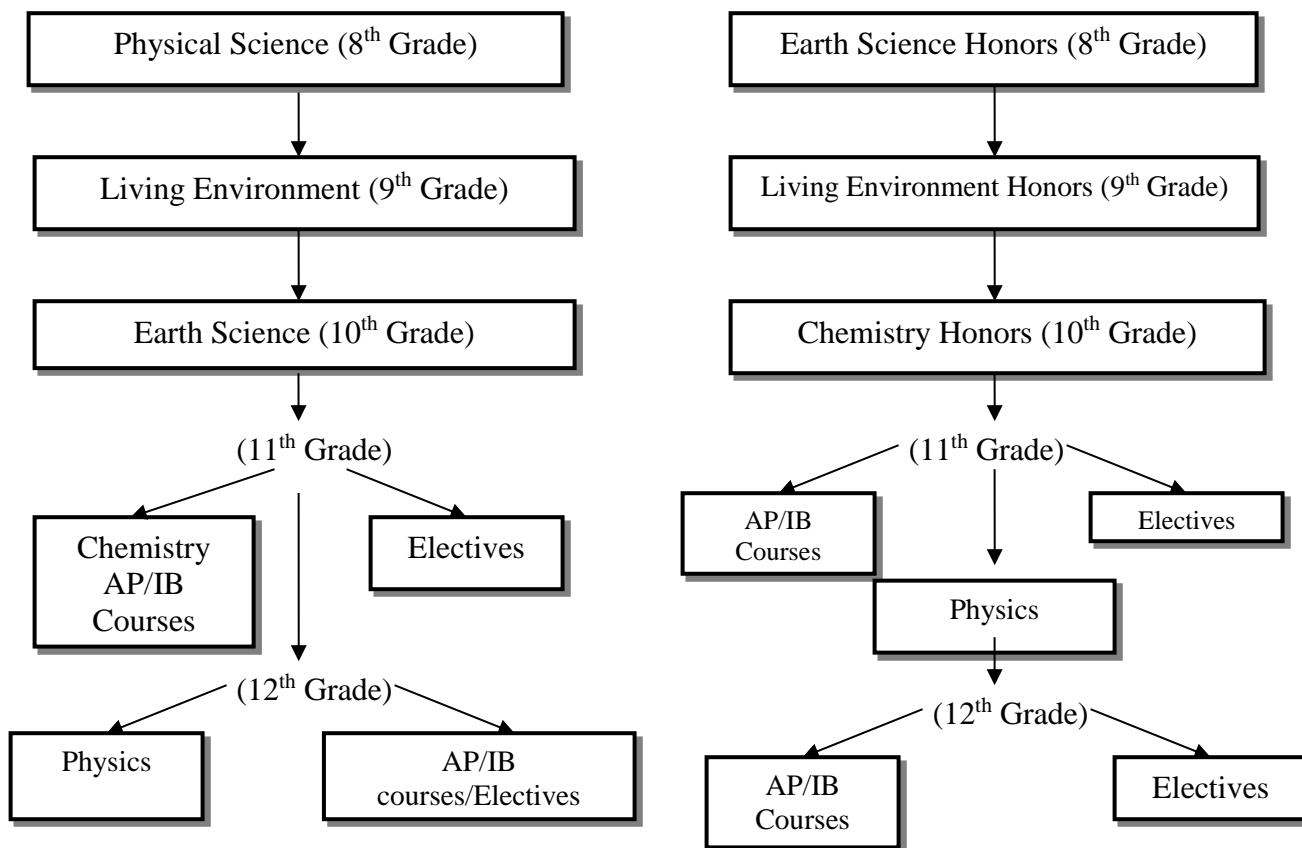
Physical Science (8$^{th}$ Grade)

Living Environment (9$^{th}$ Grade)

Earth Science (10$^{th}$ Grade)

(11$^{th}$ Grade)

Chemistry AP/IB Courses

Electives

(12$^{th}$ Grade)

Physics

AP/IB courses/Electives

Earth Science Honors (8$^{th}$ Grade)

Living Environment Honors (9$^{th}$ Grade)

Chemistry Honors (10$^{th}$ Grade)

(11$^{th}$ Grade)

AP/IB Courses

Electives

Physics

(12$^{th}$ Grade)

AP/IB Courses

Electives